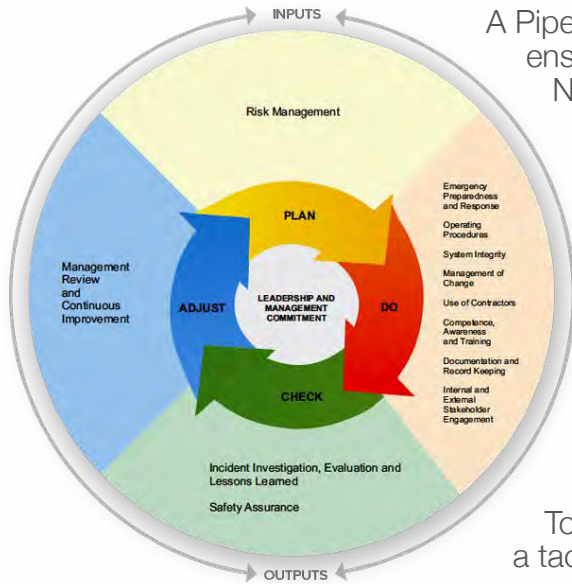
INPUTS

A Pipe
ens
N

Risk Management

PLAN

Emergency Preparedness and Response

Operating Procedures

System Integrity

Management of Change

Use of Contractors

Competence, Awareness and Training

Documentation and Record Keeping

Internal and External Stakeholder Engagement

Management Review and Continuous Improvement

ADJUST

LEADERSHIP AND MANAGEMENT COMMITMENT

DO

CHECK

Incident Investigation, Evaluation and Lessons Learned

Safety Assurance

To
a tac

OUTPUTS